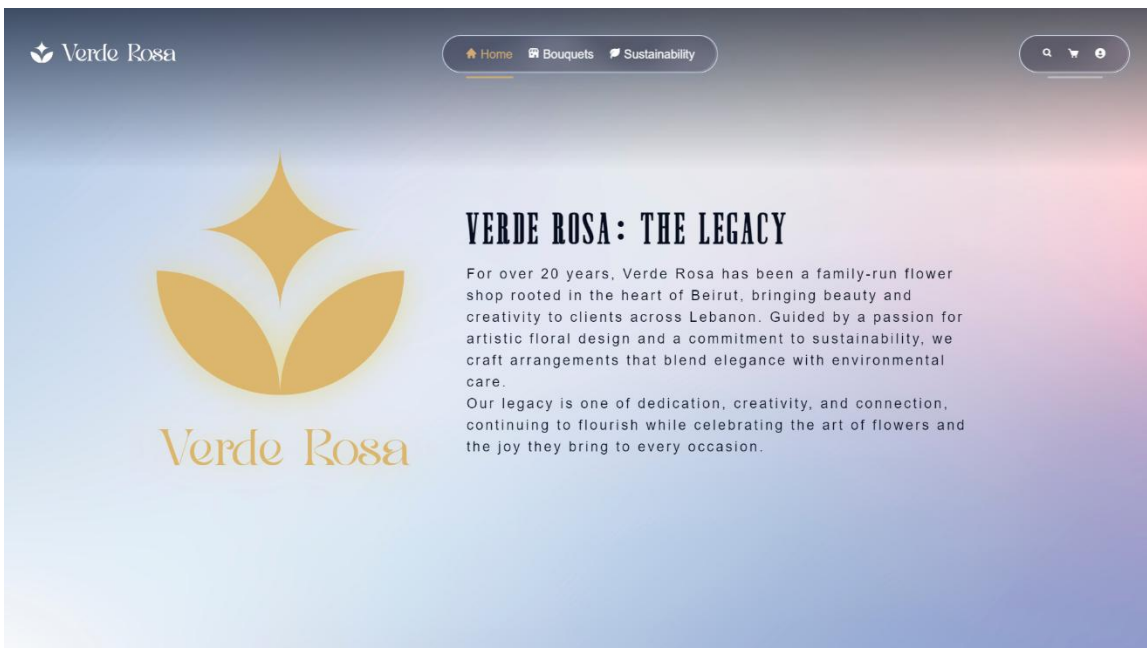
Verde Rosa

Home Bouquets Sustainability

Verde Rosa

VERDE ROSA: THE LEGACY

For over 20 years, Verde Rosa has been a family-run flower shop rooted in the heart of Beirut, bringing beauty and creativity to clients across Lebanon. Guided by a passion for artistic floral design and a commitment to sustainability, we craft arrangements that blend elegance with environmental care.
Our legacy is one of dedication, creativity, and connection, continuing to flourish while celebrating the art of flowers and the joy they bring to every occasion.